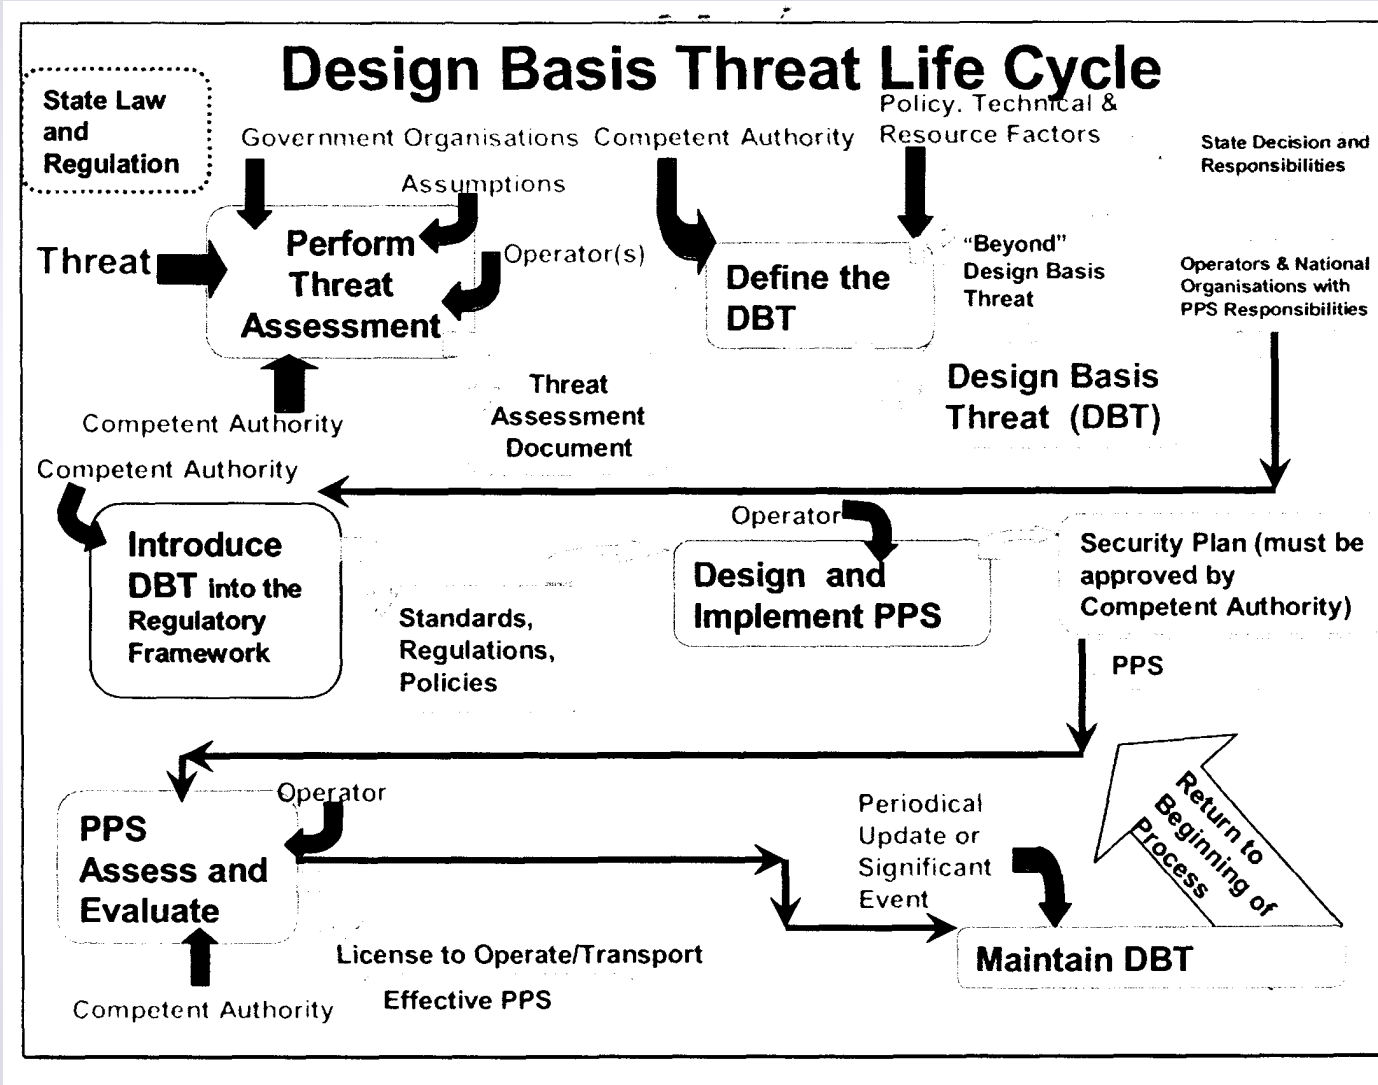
Design Basis Threat Life Cycle

State Law and Regulation

Government Organisations

Competent Authority

Policy. Technical & Resource Factors

State Decision and Responsibilities

Assumptions

Threat

Perform Threat Assessment

Operator(s)

Define the DBT

"Beyond" Design Basis Threat

Operators & National Organisations with PPS Responsibilities

Competent Authority

Threat Assessment Document

Design Basis Threat (DBT)

Competent Authority

Introduce DBT into the Regulatory Framework

Standards, Regulations, Policies

Operator

Design and Implement PPS

Security Plan (must be approved by Competent Authority)

PPS

Operator

PPS Assess and Evaluate

Periodical Update or Significant Event

Return to Beginning of Process

Maintain DBT

License to Operate/Transport

Effective PPS

Competent Authority